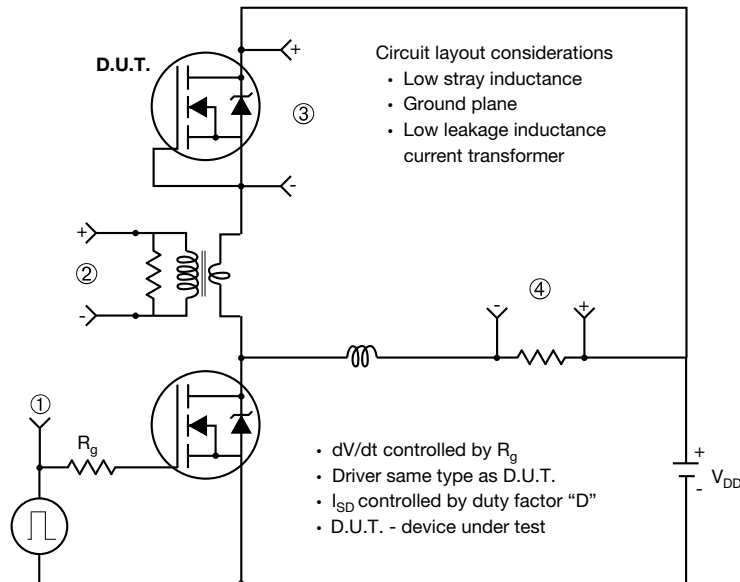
D.U.T.

+

③

Circuit layout considerations
• Low stray inductance
• Ground plane
• Low leakage inductance current transformer

-

+

②

-

④

-

+

①

$R_g$

• dV/dt controlled by $R_g$
• Driver same type as D.U.T.
• $I_{SD}$ controlled by duty factor "D"
• D.U.T. - device under test

+

-

$V_{DD}$